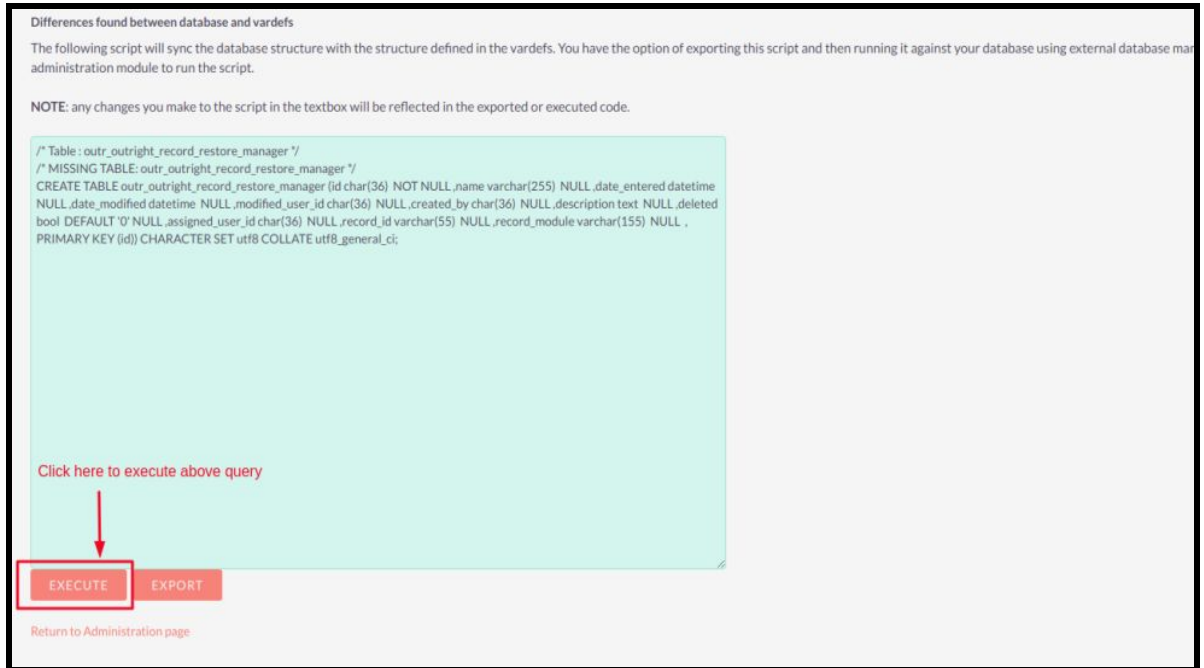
Differences found between database and vardefs

The following script will sync the database structure with the structure defined in the vardefs. You have the option of exporting this script and then running it against your database using external database ma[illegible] administration module to run the script.

NOTE: any changes you make to the script in the textbox will be reflected in the exported or executed code.

/* Table : outr_outright_record_restore_manager */
/* MISSING TABLE: outr_outright_record_restore_manager */
CREATE TABLE outr_outright_record_restore_manager (id char(36) NOT NULL ,name varchar(255) NULL ,date_entered datetime NULL ,date_modified datetime NULL ,modified_user_id char(36) NULL ,created_by char(36) NULL ,description text NULL ,deleted bool DEFAULT '0' NULL ,assigned_user_id char(36) NULL ,record_id varchar(55) NULL ,record_module varchar(155) NULL , PRIMARY KEY (id)) CHARACTER SET utf8 COLLATE utf8_general_ci;

Click here to execute above query

EXECUTE EXPORT

Return to Administration page